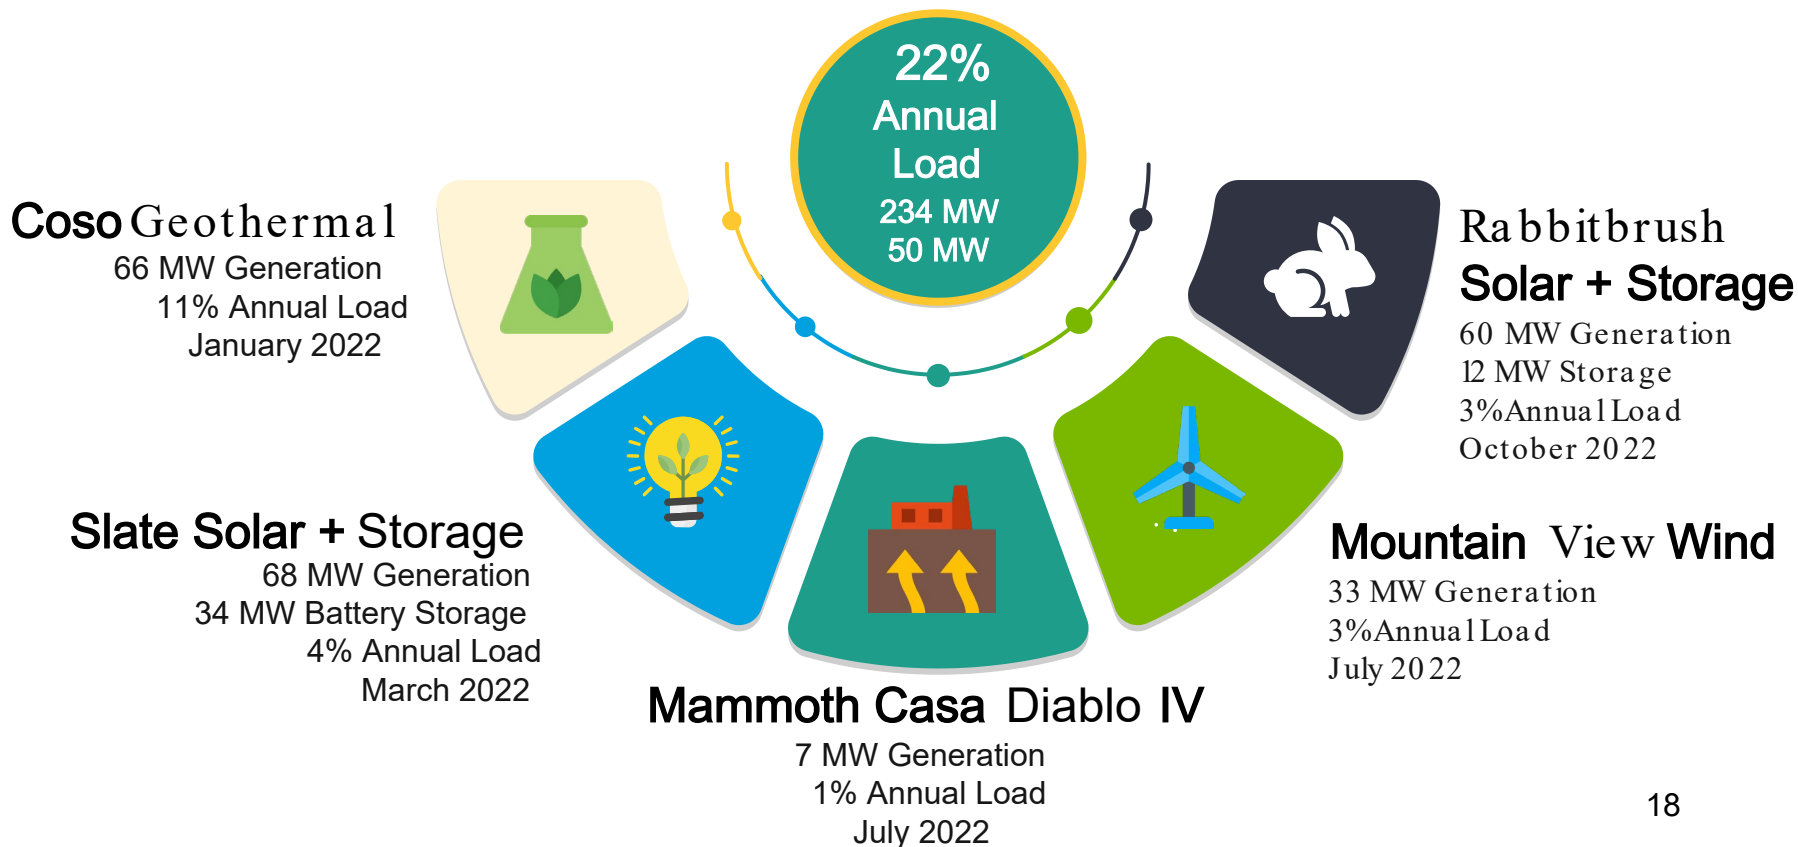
22%
Annual
Load
234 MW
50 MW

Coso Geothermal
66 MW Generation
11% Annual Load
January 2022

Rabbitbrush
Solar + Storage
60 MW Generation
12 MW Storage
3%Annual Load
October 2022

Slate Solar + Storage
68 MW Generation
34 MW Battery Storage
4% Annual Load
March 2022

Mountain View Wind
33 MW Generation
3%Annual Load
July 2022

Mammoth Casa Diablo IV
7 MW Generation
1% Annual Load
July 2022

18